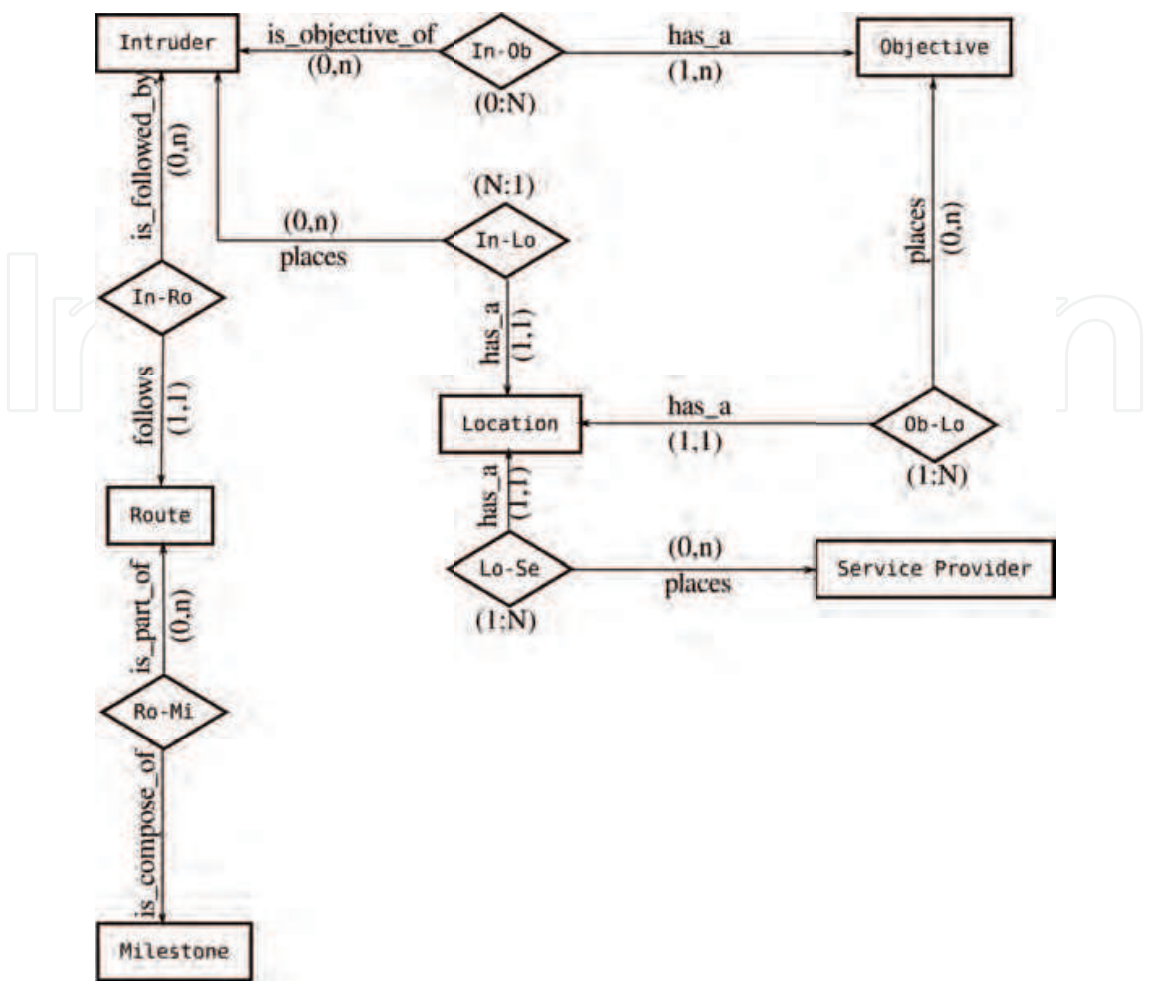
Intruder
is_objective_of
(0,n)
In-Ob
has_a
(1,n)
Objective
(0:N)
is_followed_by
(0,n)
(N:1)
(0,n)
places
In-Lo
places
(0,n)
In-Ro
has_a
(1,1)
follows
(1,1)
Location
has_a
(1,1)
Ob-Lo
(1:N)
Route
has_a
(1,1)
Lo-Se
(0,n)
places
Service Provider
(1:N)
is_part_of
(0,n)
Ro-Mi
is_compose_of
Milestone